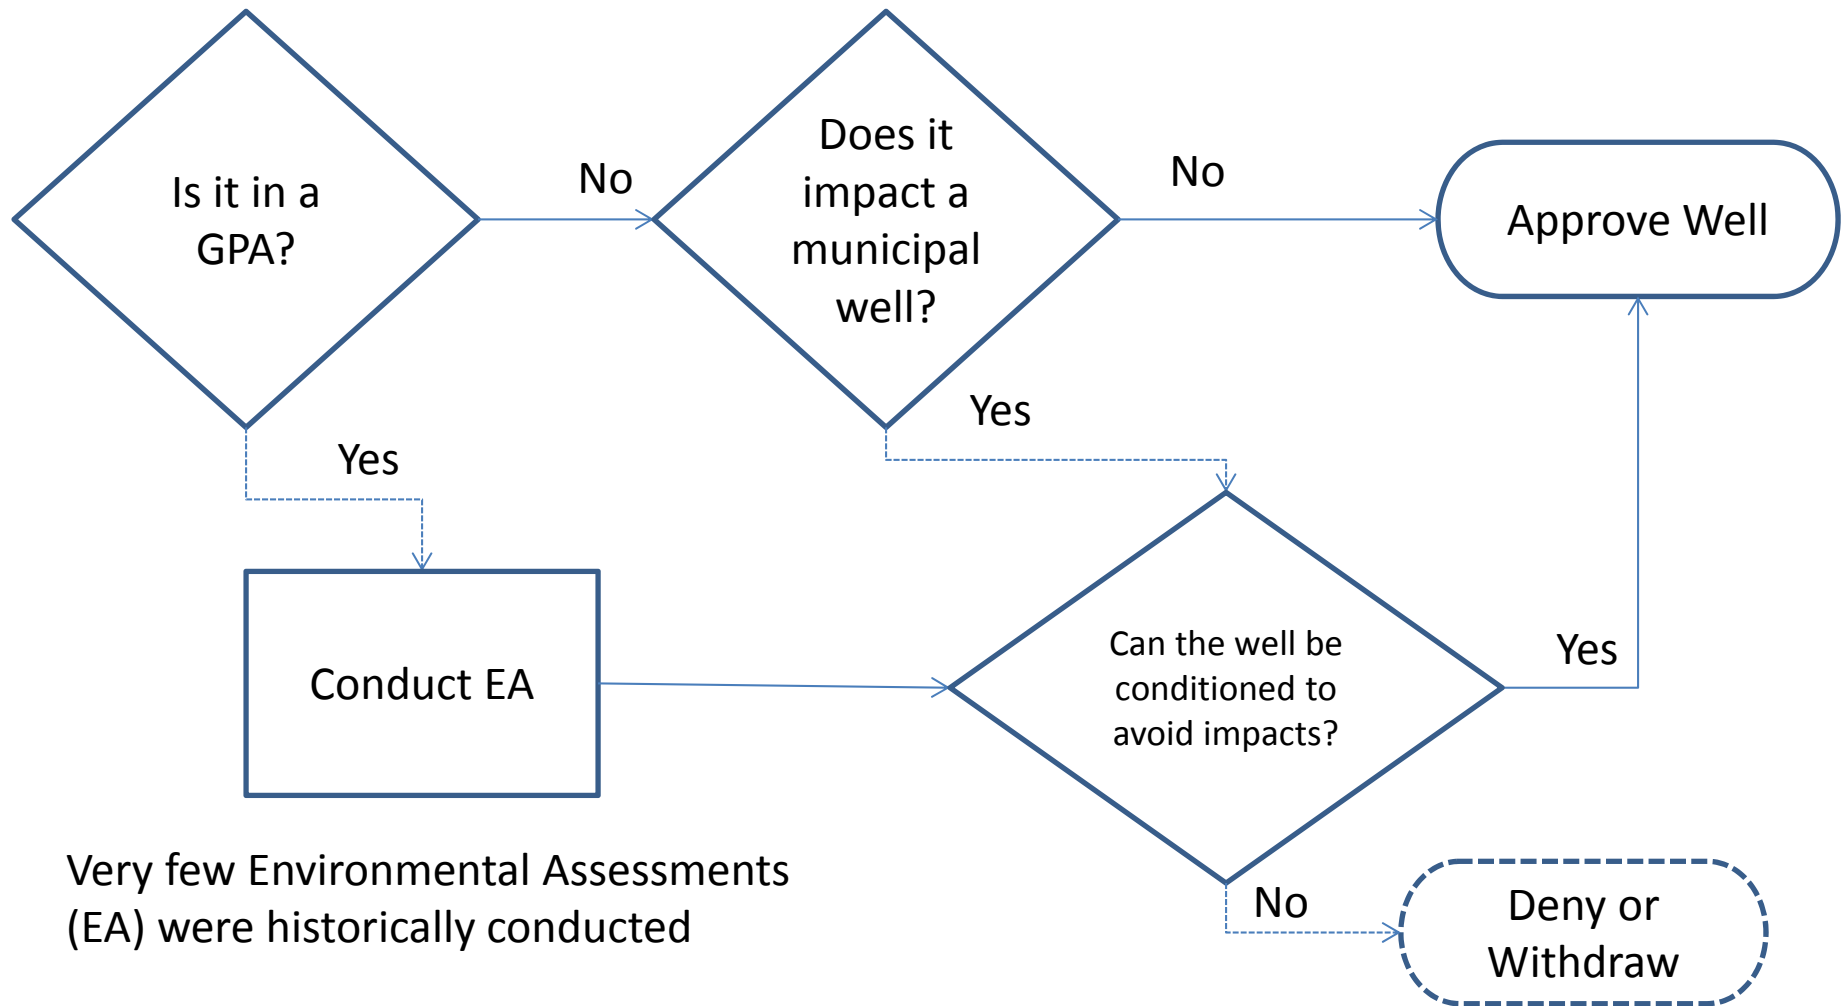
Is it in a GPA?

No

Does it impact a municipal well?

No

Approve Well

Yes

Yes

Conduct EA

Can the well be conditioned to avoid impacts?

Yes

Very few Environmental Assessments (EA) were historically conducted

No

Deny or Withdraw